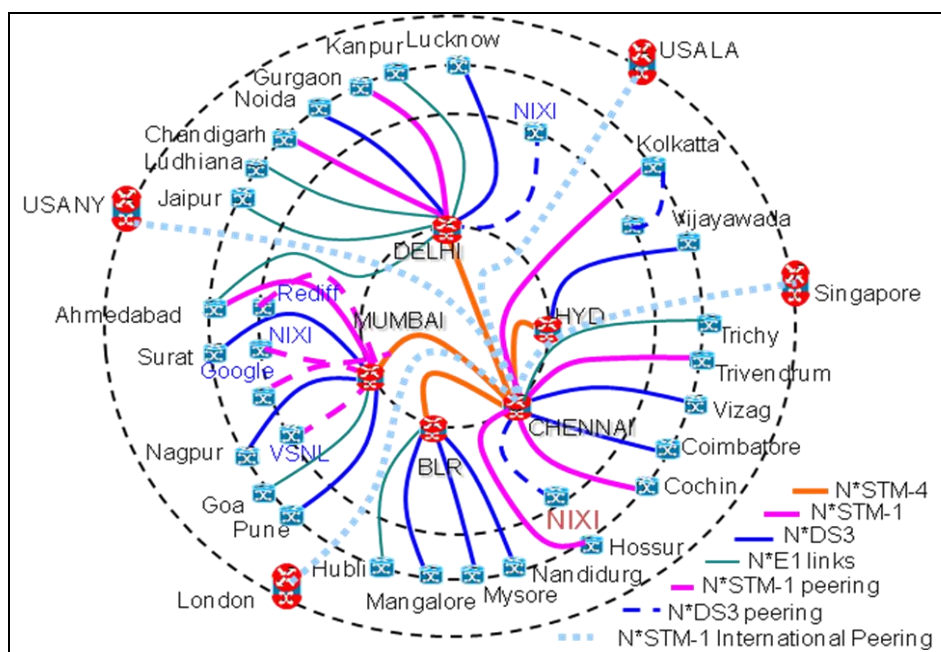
Kanpur
Lucknow
USALA
Gurgaon
Noida
NIXI
Chandigarh
Ludhiana
Kolkatta
Jaipur
USANY
Vijayawada
DELHI
Singapore
Ahmedabad
Rediff
MUMBAI
HYD
Surat
NIXI
Trichy
Google
Trivendrum
CHENNAI
Vizag
Nagpur
VSNL
BLR
Coimbatore
Goa
Cochin
Pune
NIXI
Hossur
Hubli
Nandidurg
London
Mangalore
Mysore
N*STM-4
N*STM-1
N*DS3
N*E1 links
N*STM-1 peering
N*DS3 peering
N*STM-1 International Peering